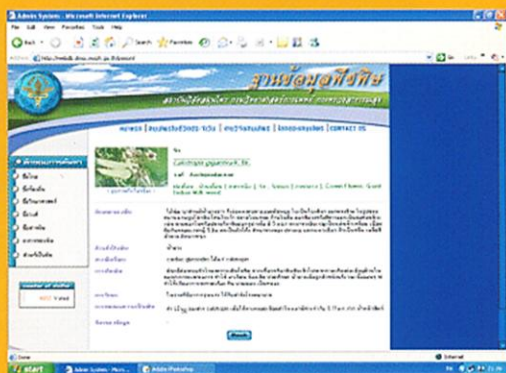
Admin System - Microsoft Internet Explorer

File Edit View Favorites Tools Help

Back Search Favorites

Address http://web.dnu.mail.go.th/science/

ฐานข้อมูลพืชพิษ

HOME | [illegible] | CONTACT US

Calotropis gigantea (L.) R.Br.

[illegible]

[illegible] Visitor

Search

start Admin System - Micro... Adobe Photoshop

Internet